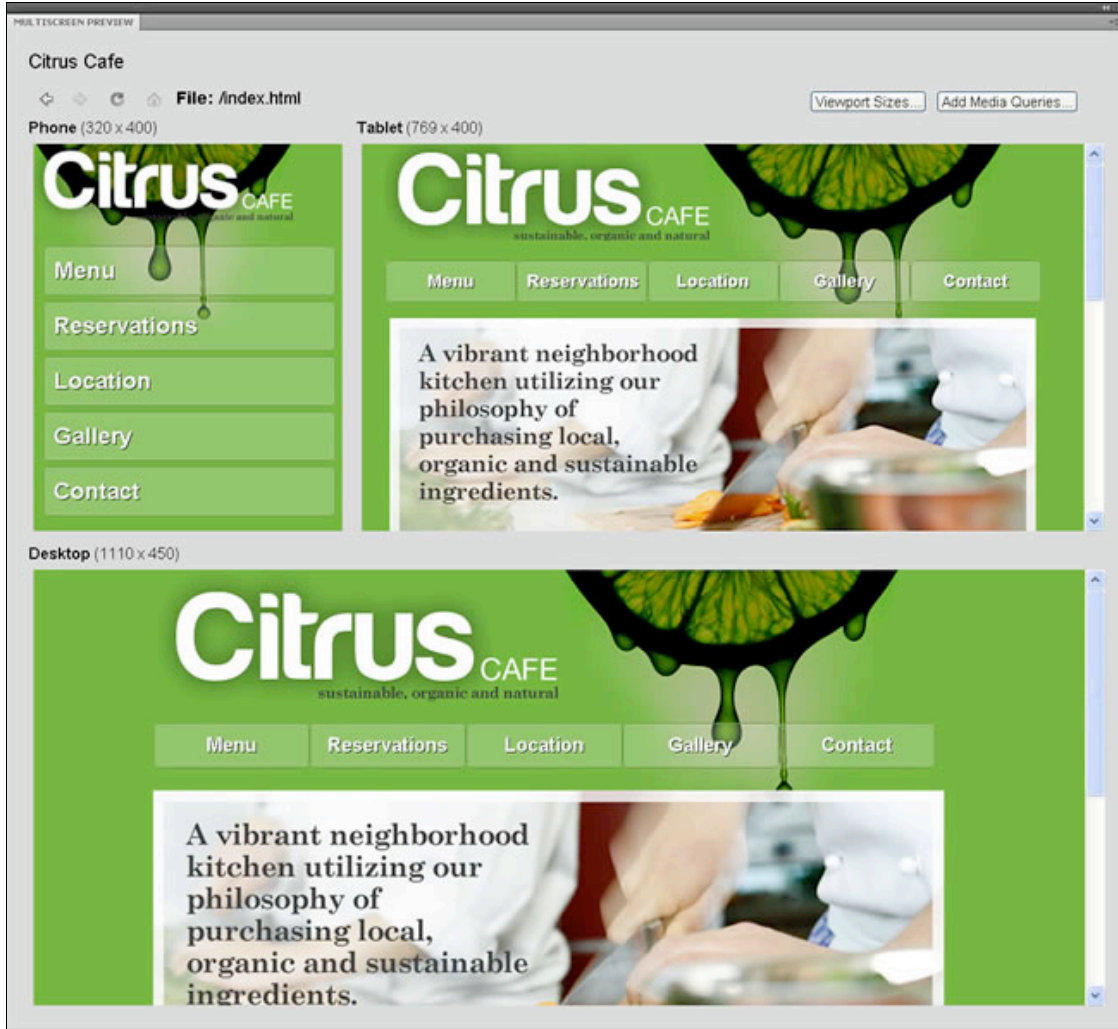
MULTISCREEN PREVIEW

Citrus Cafe

File: /index.html

Viewport Sizes... Add Media Queries...

Phone (320 x 400)

Citrus CAFE
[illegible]

Menu
Reservations
Location
Gallery
Contact

Tablet (769 x 400)

Citrus CAFE
sustainable, organic and natural

Menu | Reservations | Location | Gallery | Contact

A vibrant neighborhood kitchen utilizing our philosophy of purchasing local, organic and sustainable ingredients.

Desktop (1110 x 450)

Citrus CAFE
sustainable, organic and natural

Menu | Reservations | Location | Gallery | Contact

A vibrant neighborhood kitchen utilizing our philosophy of purchasing local, organic and sustainable ingredients.